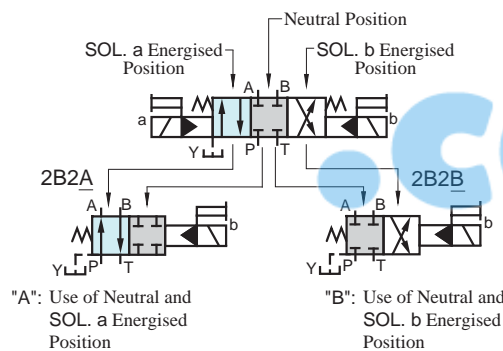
Neutral Position

SOL. a Energised Position

SOL. b Energised Position

A B

a

b

Y

P T

2B2A

2B2B

A B

b

Y P T

A B

b

Y P T

"A": Use of Neutral and SOL. a Energised Position

"B": Use of Neutral and SOL. b Energised Position